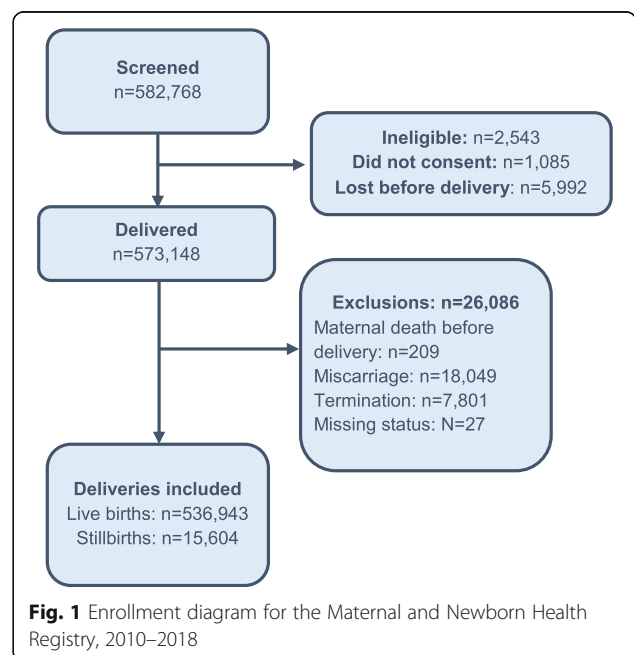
Screened
n=582,768

Ineligible: n=2,543
Did not consent: n=1,085
Lost before delivery: n=5,992

Delivered
n=573,148

Exclusions: n=26,086
Maternal death before delivery: n=209
Miscarriage: n=18,049
Termination: n=7,801
Missing status: N=27

Deliveries included
Live births: n=536,943
Stillbirths: n=15,604

Fig. 1 Enrollment diagram for the Maternal and Newborn Health Registry, 2010–2018